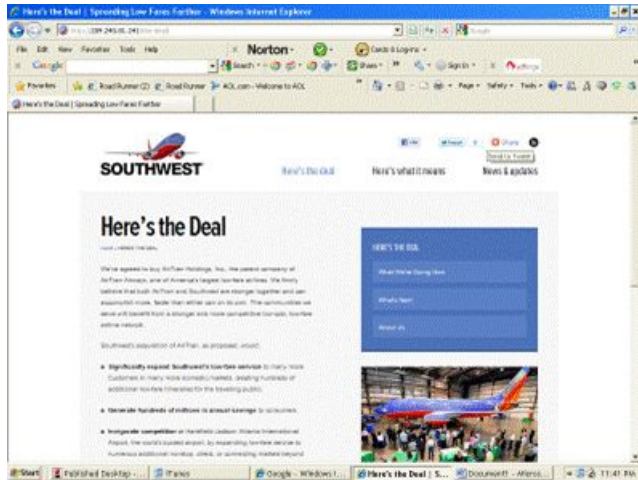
Here's the Deal | Spreading Low Fares Farther - Windows Internet Explorer

http://209.245.61.241

File Edit View Favorites Tools Help

Norton

Cards & Logins

Google

Search

Share

Sign In

Favorites

RoadRunner (2)

Road Runner

AOL.com - Welcome to AOL

Page Safety Tools

Here's the Deal | Spreading Low Fares Farther

SOUTHWEST

Here's the deal

Here's what it means

News & updates

Like

Tweet

Share

Send to Twitter

Here's the Deal

Home | Here's the deal

We've agreed to buy AirTran Holdings, Inc., the parent company of AirTran Airways, one of America's largest low-fare airlines. We firmly believe that both AirTran and Southwest are stronger together and can accomplish more, faster than either can on its own. The communities we serve will benefit from a stronger and more competitive low-cost, low-fare airline network.

Southwest's acquisition of AirTran, as proposed, would:

Significantly expand Southwest's low-fare service to many more Customers in many more domestic markets, creating hundreds of additional low-fare itineraries for the traveling public.

Generate hundreds of millions in annual savings to consumers.

Invigorate competition at Hartsfield-Jackson Atlanta International Airport, the world's busiest airport, by expanding low-fare service to numerous additional nonstop, direct, or connecting markets beyond

HERE'S THE DEAL

What We're Doing Now

What's Next

About Us

Start

Published Desktop

iTunes

Google - Windows I...

Here's the Deal | S...

Document1 - Micros...

11:41 PM